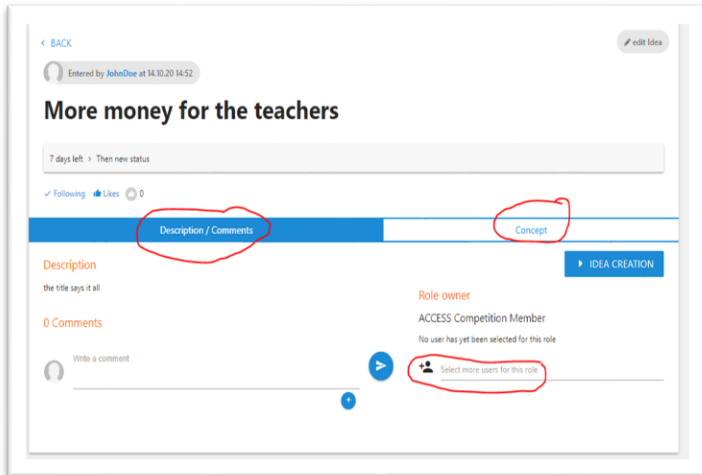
< BACK

edit Idea

Entered by JohnDoe at 14.10.20 14:52

More money for the teachers

7 days left > Then new status

✓ Following Likes 0

Description / Comments

Concept

Description

the title says it all

0 Comments

Write a comment

IDEA CREATION

Role owner

ACCESS Competition Member

No user has yet been selected for this role

Select more users for this role